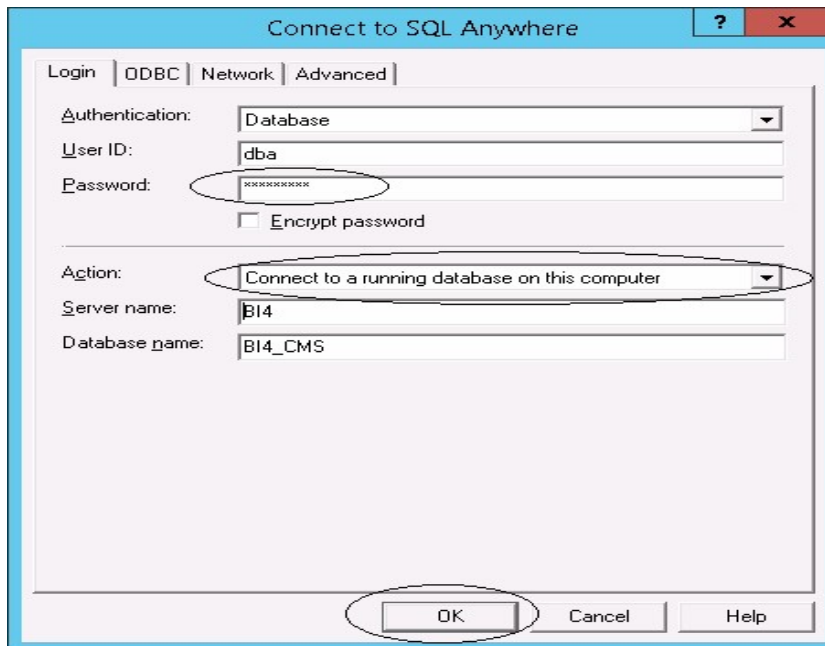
Connect to SQL Anywhere

?

x

Login | ODBC | Network | Advanced

Authentication: Database

User ID: dba

Password: *********

Encrypt password

Action: Connect to a running database on this computer

Server name: BI4

Database name: BI4_CMS

OK

Cancel

Help